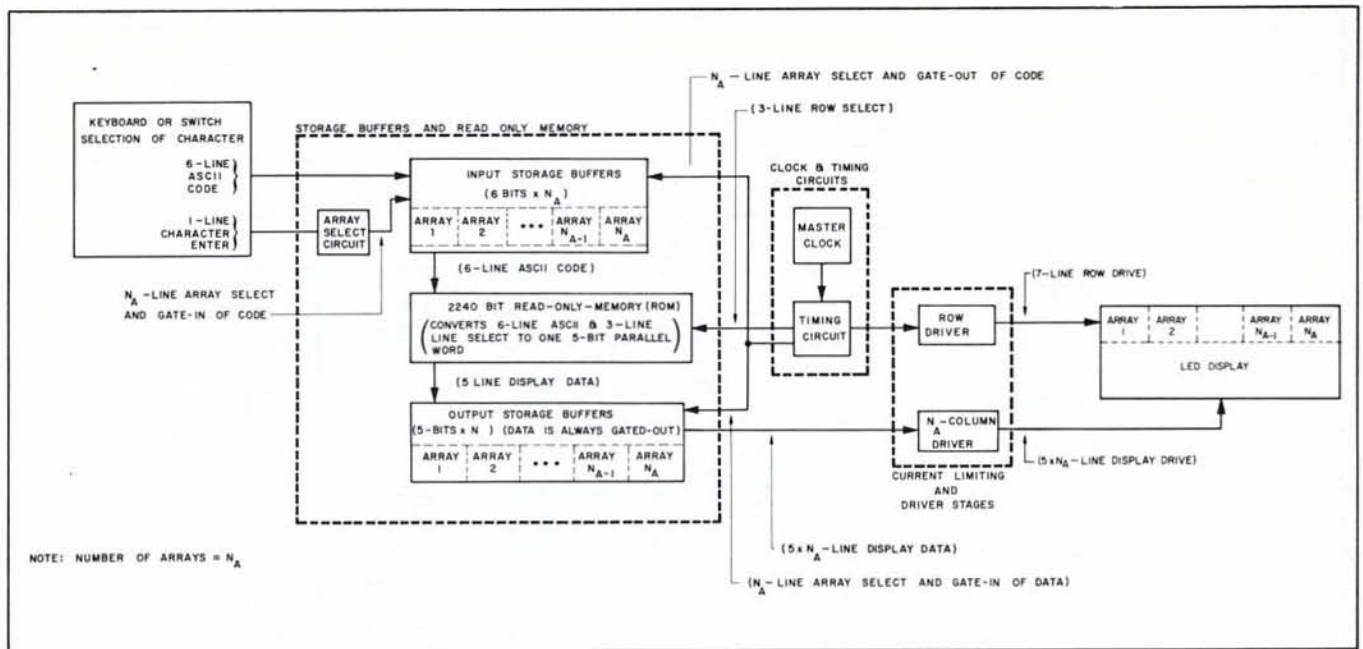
$N_A$ – LINE ARRAY SELECT AND GATE-OUT OF CODE

(3-LINE ROW SELECT)

KEYBOARD OR SWITCH SELECTION OF CHARACTER

6-LINE ASCII CODE

1-LINE CHARACTER ENTER

STORAGE BUFFERS AND READ ONLY MEMORY

ARRAY SELECT CIRCUIT

INPUT STORAGE BUFFERS (6 BITS x $N_A$)

| ARRAY 1 | ARRAY 2 | • • • | ARRAY $N_{A-1}$ | ARRAY $N_A$ |
|---|---|---|---|---|

(6-LINE ASCII CODE)

$N_A$ -LINE ARRAY SELECT AND GATE-IN OF CODE

2240 BIT READ-ONLY-MEMORY (ROM) (CONVERTS 6-LINE ASCII & 3-LINE LINE SELECT TO ONE 5-BIT PARALLEL WORD)

(5 LINE DISPLAY DATA)

OUTPUT STORAGE BUFFERS (5-BITS x N ) (DATA IS ALWAYS GATED-OUT)

| ARRAY 1 | ARRAY 2 | • • • | ARRAY $N_{A-1}$ | ARRAY $N_A$ |
|---|---|---|---|---|

CLOCK & TIMING CIRCUITS

MASTER CLOCK

TIMING CIRCUIT

(7-LINE ROW DRIVE)

ROW DRIVER

$N_A$ -COLUMN DRIVER

CURRENT LIMITING AND DRIVER STAGES

| ARRAY 1 | ARRAY 2 | | ARRAY $N_{A-1}$ | ARRAY $N_A$ |
|---|---|---|---|---|

LED DISPLAY

(5 x $N_A$ – LINE DISPLAY DRIVE)

NOTE: NUMBER OF ARRAYS = $N_A$

(5 x $N_A$ –LINE DISPLAY DATA)

($N_A$ – LINE ARRAY SELECT AND GATE-IN OF DATA)